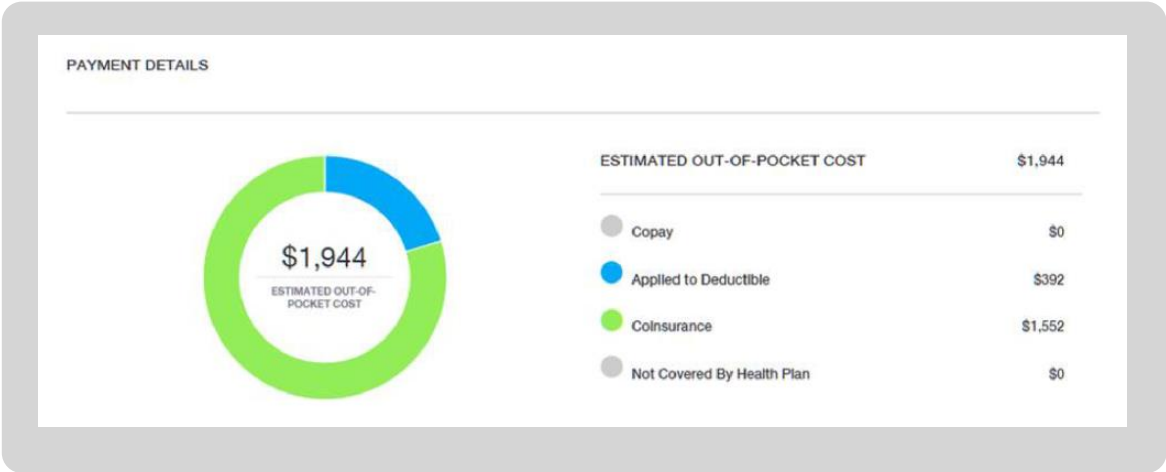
PAYMENT DETAILS

$1,944
ESTIMATED OUT-OF-POCKET COST

| ESTIMATED OUT-OF-POCKET COST | $1,944 |
|---|---|
| Copay | $0 |
| Applied to Deductible | $392 |
| Coinsurance | $1,552 |
| Not Covered By Health Plan | $0 |